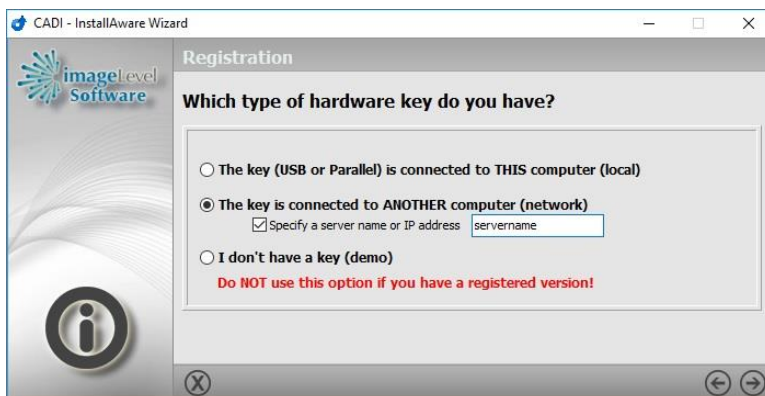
CADI - InstallAware Wizard

imageLevel Software

Registration

Which type of hardware key do you have?

The key (USB or Parallel) is connected to THIS computer (local)

The key is connected to ANOTHER computer (network)

Specify a server name or IP address servername

I don't have a key (demo)

Do NOT use this option if you have a registered version!